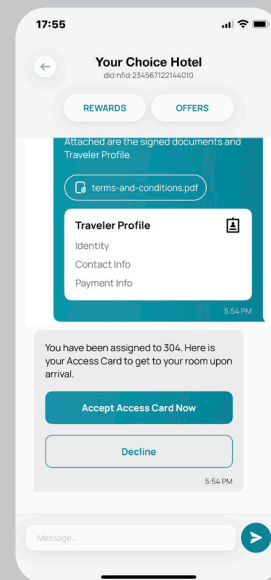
17:55

Your Choice Hotel
did:nfid:234567122144010

REWARDS
OFFERS

Attached are the signed documents and Traveler Profile.

terms-and-conditions.pdf

Traveler Profile
Identity
Contact Info
Payment Info

5:54 PM

You have been assigned to 304. Here is your Access Card to get to your room upon arrival.

Accept Access Card Now

Decline

5:54 PM

Message...